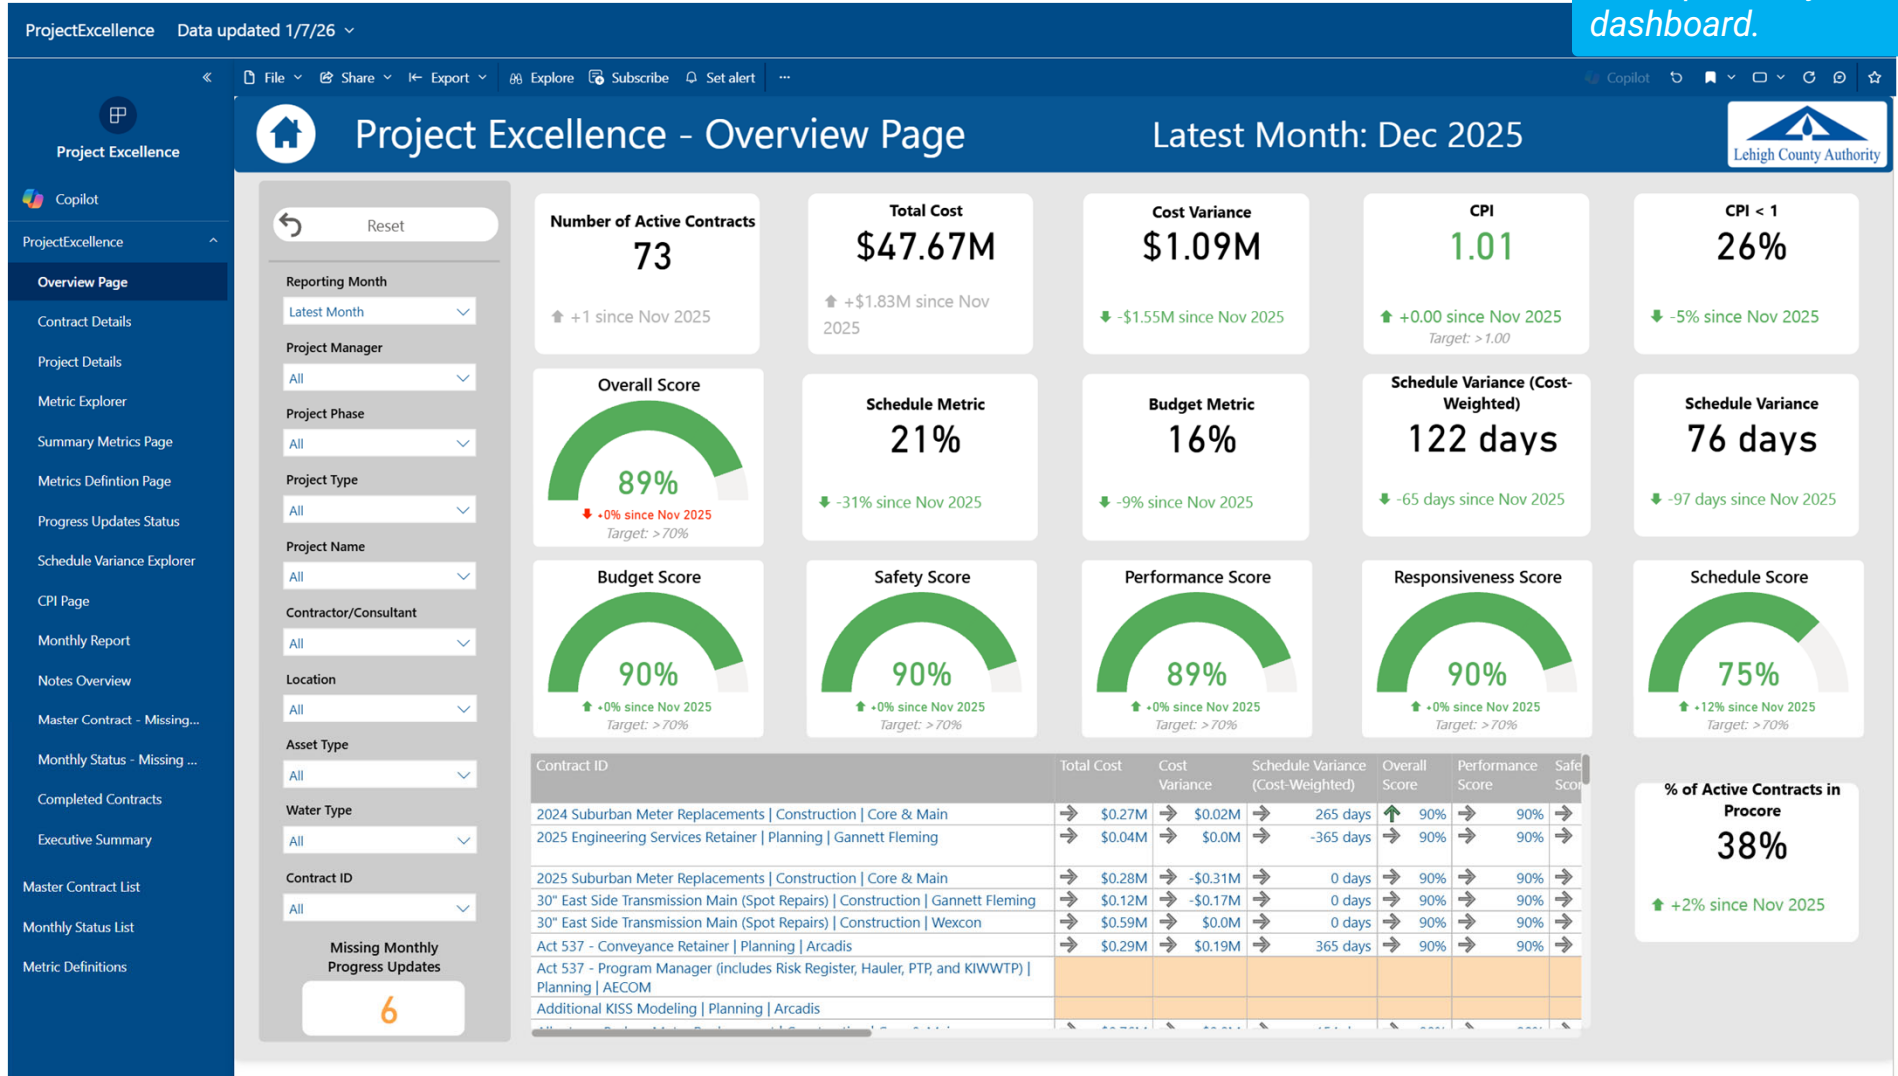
ProjectExcellence Data updated 1/7/26

dashboard.

File Share Export Explore Subscribe Set alert ···

Copilot

Project Excellence

Copilot

ProjectExcellence

Overview Page
Contract Details
Project Details
Metric Explorer
Summary Metrics Page
Metrics Defintion Page
Progress Updates Status
Schedule Variance Explorer
CPI Page
Monthly Report
Notes Overview
Master Contract - Missing...
Monthly Status - Missing ...
Completed Contracts
Executive Summary

Master Contract List
Monthly Status List
Metric Definitions

Project Excellence - Overview Page

Latest Month: Dec 2025

Lehigh County Authority

Reset

Reporting Month
Latest Month
Project Manager
All
Project Phase
All
Project Type
All
Project Name
All
Contractor/Consultant
All
Location
All
Asset Type
All
Water Type
All
Contract ID
All

Missing Monthly Progress Updates
6

Number of Active Contracts
73
+1 since Nov 2025

Total Cost
$47.67M
+$1.83M since Nov 2025

Cost Variance
$1.09M
-$1.55M since Nov 2025

CPI
1.01
+0.00 since Nov 2025
Target: >1.00

CPI < 1
26%
-5% since Nov 2025

Overall Score
89%
+0% since Nov 2025
Target: >70%

Schedule Metric
21%
-31% since Nov 2025

Budget Metric
16%
-9% since Nov 2025

Schedule Variance (Cost-Weighted)
122 days
-65 days since Nov 2025

Schedule Variance
76 days
-97 days since Nov 2025

Budget Score
90%
+0% since Nov 2025
Target: >70%

Safety Score
90%
+0% since Nov 2025
Target: >70%

Performance Score
89%
+0% since Nov 2025
Target: >70%

Responsiveness Score
90%
+0% since Nov 2025
Target: >70%

Schedule Score
75%
+12% since Nov 2025
Target: >70%

| Contract ID | Total Cost | Cost Variance | Schedule Variance (Cost-Weighted) | Overall Score | Performance Score | Safe Scor |
|---|---|---|---|---|---|---|
| 2024 Suburban Meter Replacements \| Construction \| Core & Main | $0.27M | $0.02M | 265 days | 90% | 90% | |
| 2025 Engineering Services Retainer \| Planning \| Gannett Fleming | $0.04M | $0.0M | -365 days | 90% | 90% | |
| 2025 Suburban Meter Replacements \| Construction \| Core & Main | $0.28M | -$0.31M | 0 days | 90% | 90% | |
| 30" East Side Transmission Main (Spot Repairs) \| Construction \| Gannett Fleming | $0.12M | -$0.17M | 0 days | 90% | 90% | |
| 30" East Side Transmission Main (Spot Repairs) \| Construction \| Wexcon | $0.59M | $0.0M | 0 days | 90% | 90% | |
| Act 537 - Conveyance Retainer \| Planning \| Arcadis | $0.29M | $0.19M | 365 days | 90% | 90% | |
| Act 537 - Program Manager (includes Risk Register, Hauler, PTP, and KIWWTP) \| Planning \| AECOM | | | | | | |
| Additional KISS Modeling \| Planning \| Arcadis | | | | | | |
| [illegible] | | | | | | |

% of Active Contracts in Procore
38%
+2% since Nov 2025